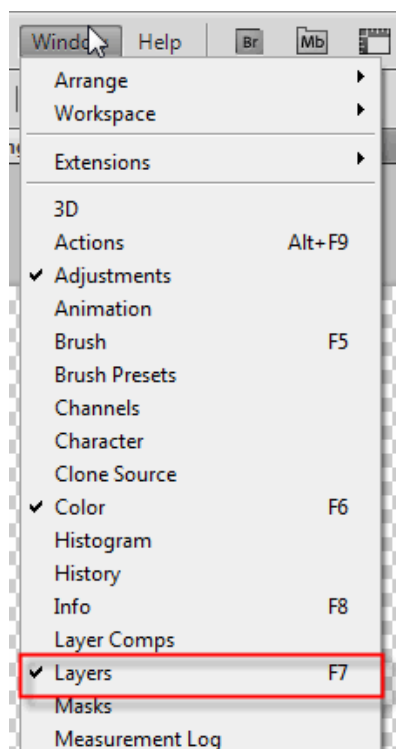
Windo Help Br Mb

Arrange
Workspace

Extensions

3D
Actions Alt+F9
✔ Adjustments
Animation
Brush F5
Brush Presets
Channels
Character
Clone Source
✔ Color F6
Histogram
History
Info F8
Layer Comps
✔ Layers F7
Masks
Measurement Log